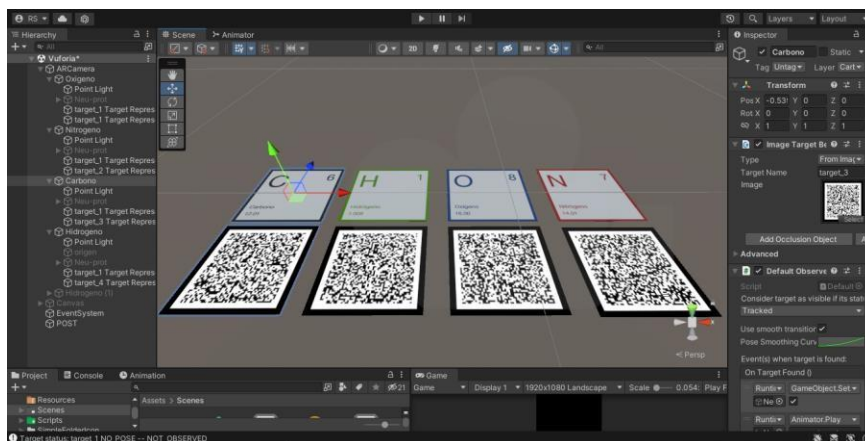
RS ▾

Layers ▾ Layout

Hierarchy

Scene

Animator

Inspector

All

2D

Vuforia*

ARCamera

Oxigeno

Point Light

Neu-prot

target_1 Target Repres

target_1 Target Repres

Nitrogeno

Point Light

Neu-prot

target_1 Target Repres

target_2 Target Repres

Carbono

Point Light

Neu-prot

target_1 Target Repres

target_3 Target Repres

Hidrogeno

Point Light

origen

Neu-prot

target_1 Target Repres

target_4 Target Repres

Hidrogeno (1)

Canvas

EventSystem

POST

C 6 Carbono

H 1 Hidrogeno

O 8 Oxigeno

N 7 Nitrogeno

< Persp

Carbono

Static

Tag Untagg

Layer Cart

Transform

Pos X -0.53 Y 0 Z 0

Rot X 0 Y 0 Z 0

X 1 Y 1 Z 1

Image Target Be

Type From Imag

Target Name target_3

Image

Select

Add Occlusion Object

Advanced

Default Observe

Script Default

Consider target as visible if its stat

Tracked

Use smooth transition ✓

Pose Smoothing Curv

Event(s) when target is found:

On Target Found ()

Runti GameObject.Set

Ne ✓

Runti Animator.Play

Project

Console

Animation

Game

Game

Display 1

1920x1080 Landscape

Scale

0.054

Play F

Assets > Scenes

Resources

Scenes

Scripts

21

Target status: target_1 NO_POSE -- NOT_OBSERVED